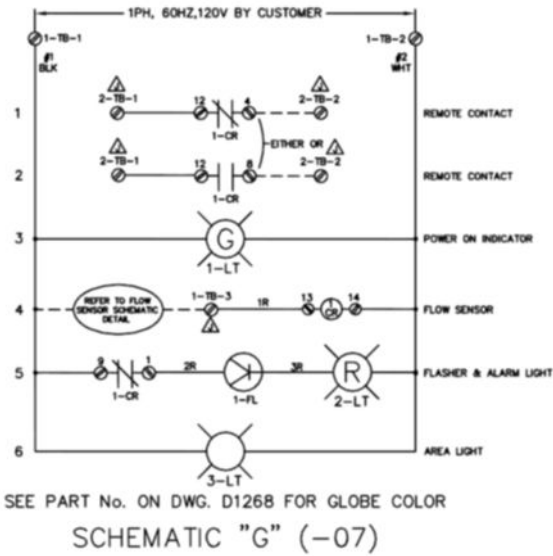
1PH, 60HZ,120V BY CUSTOMER

1-TB-1
#1
BLK

1-TB-2
#2
WHT

1
A
2-TB-1
12
4
A
2-TB-2
1-CR
REMOTE CONTACT

EITHER OR

2
A
2-TB-1
12
8
A
2-TB-2
1-CR
REMOTE CONTACT

3
G
1-LT
POWER ON INDICATOR

4
REFER TO FLOW SENSOR SCHEMATIC DETAIL
1-TB-3
A
1R
13
CR
14
FLOW SENSOR

5
9
1
1-CR
2R
1-FL
3R
R
2-LT
FLASHER & ALARM LIGHT

6
3-LT
AREA LIGHT

SEE PART No. ON DWG. D1268 FOR GLOBE COLOR

SCHEMATIC "G" (-07)